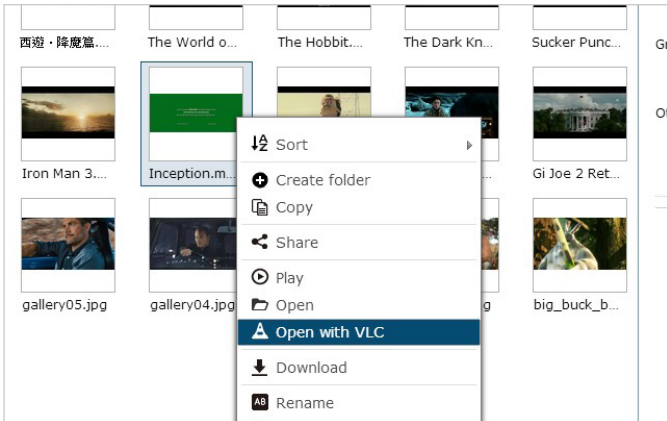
西遊・降魔篇...
The World o...
The Hobbit...
The Dark Kn...
Sucker Punc...
Gr
Ot
Iron Man 3....
Inception.m...
Gi Joe 2 Ret...
gallery05.jpg
gallery04.jpg
g
big_buck_b...
Sort
Create folder
Copy
Share
Play
Open
Open with VLC
Download
AB Rename